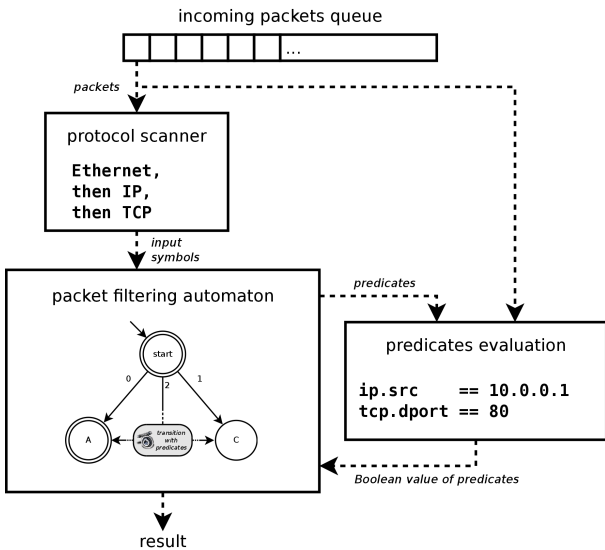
incoming packets queue

...

packets

protocol scanner

Ethernet,
then IP,
then TCP

input symbols

packet filtering automaton

start

0

2

1

A

transition with predicates

C

predicates

predicates evaluation

ip.src    == 10.0.0.1
tcp.dport == 80

Boolean value of predicates

result